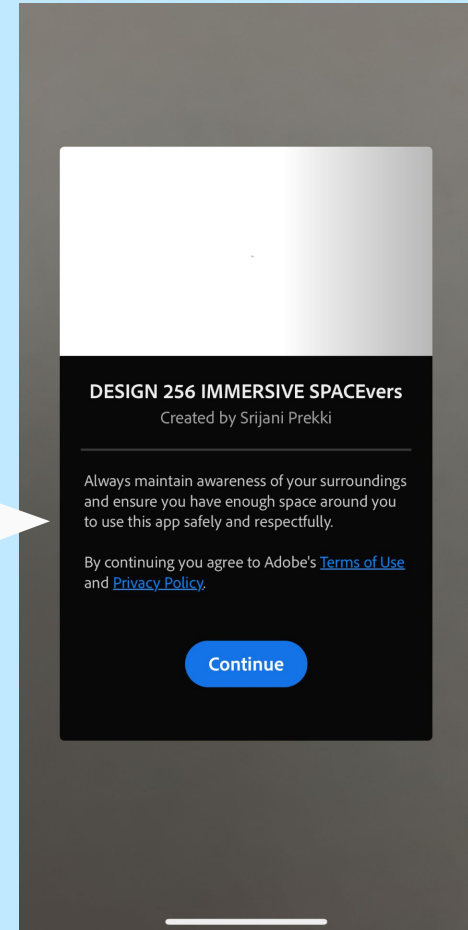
DESIGN 256 IMMERSIVE SPACEvers
Created by Srijani Prekki

Always maintain awareness of your surroundings and ensure you have enough space around you to use this app safely and respectfully.

By continuing you agree to Adobe's Terms of Use and Privacy Policy.

Continue